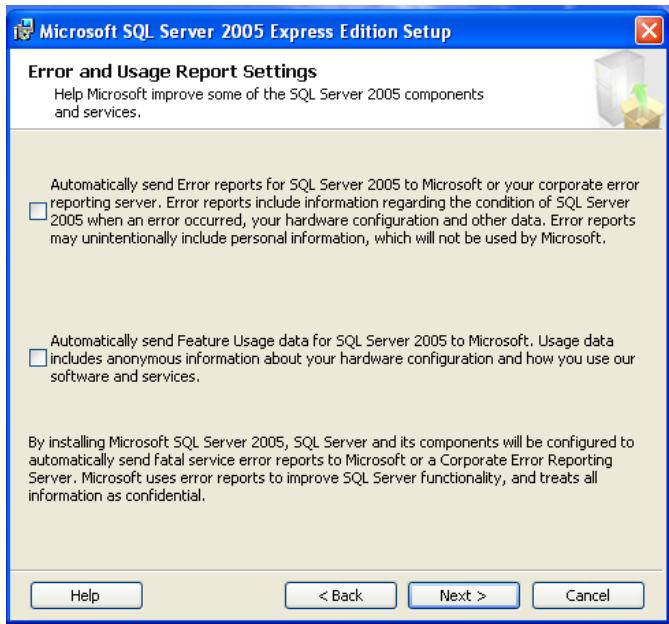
Microsoft SQL Server 2005 Express Edition Setup

Error and Usage Report Settings
Help Microsoft improve some of the SQL Server 2005 components and services.

Automatically send Error reports for SQL Server 2005 to Microsoft or your corporate error reporting server. Error reports include information regarding the condition of SQL Server 2005 when an error occurred, your hardware configuration and other data. Error reports may unintentionally include personal information, which will not be used by Microsoft.

Automatically send Feature Usage data for SQL Server 2005 to Microsoft. Usage data includes anonymous information about your hardware configuration and how you use our software and services.

By installing Microsoft SQL Server 2005, SQL Server and its components will be configured to automatically send fatal service error reports to Microsoft or a Corporate Error Reporting Server. Microsoft uses error reports to improve SQL Server functionality, and treats all information as confidential.

Help
< Back
Next >
Cancel